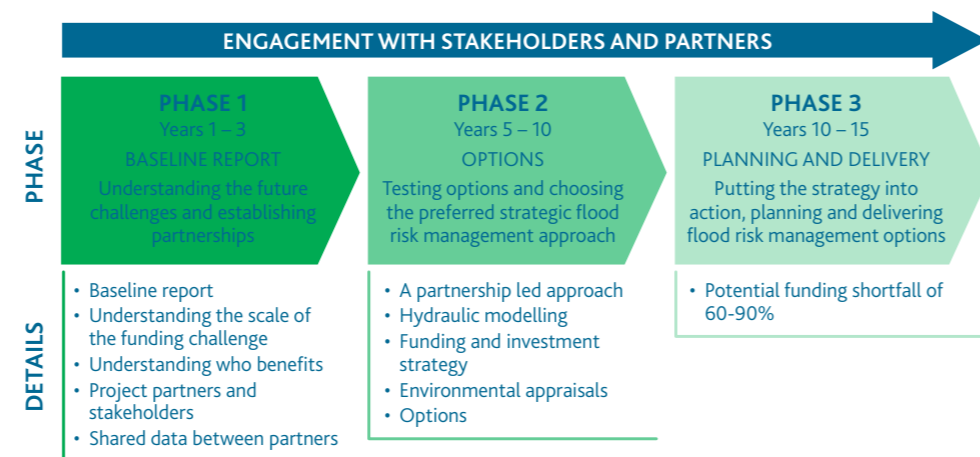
ENGAGEMENT WITH STAKEHOLDERS AND PARTNERS

PHASE

PHASE 1
Years 1 – 3
BASELINE REPORT
Understanding the future challenges and establishing partnerships

PHASE 2
Years 5 – 10
OPTIONS
Testing options and choosing the preferred strategic flood risk management approach

PHASE 3
Years 10 – 15
PLANNING AND DELIVERY
Putting the strategy into action, planning and delivering flood risk management options

DETAILS

• Baseline report
• Understanding the scale of the funding challenge
• Understanding who benefits
• Project partners and stakeholders
• Shared data between partners

• A partnership led approach
• Hydraulic modelling
• Funding and investment strategy
• Environmental appraisals
• Options

• Potential funding shortfall of 60-90%